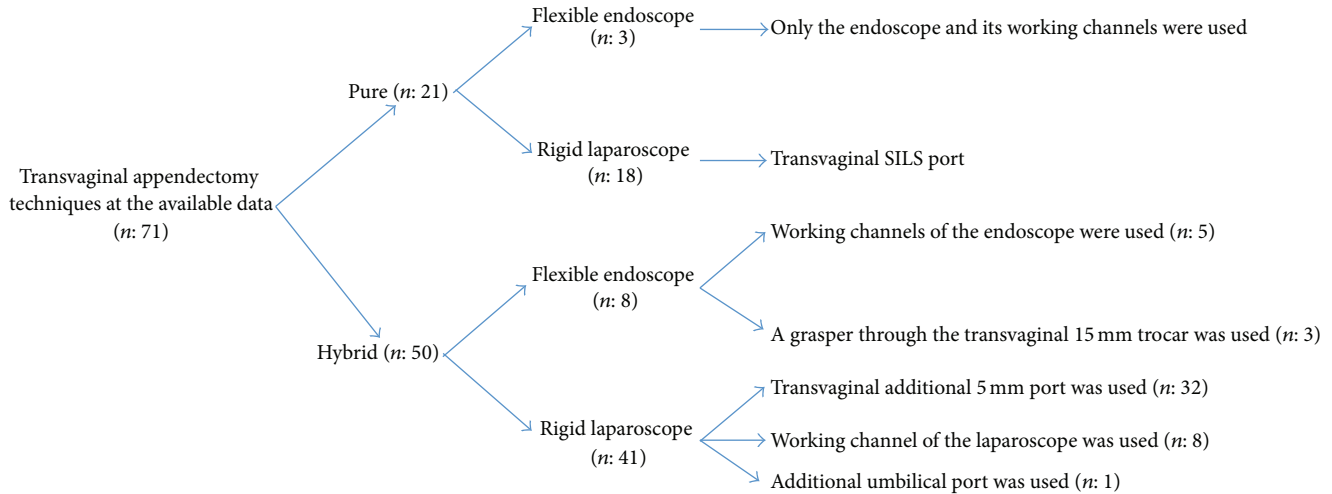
Transvaginal appendectomy techniques at the available data ($n$: 71)

Pure ($n$: 21)

Flexible endoscope ($n$: 3)

Only the endoscope and its working channels were used

Rigid laparoscope ($n$: 18)

Transvaginal SILS port

Hybrid ($n$: 50)

Flexible endoscope ($n$: 8)

Working channels of the endoscope were used ($n$: 5)

A grasper through the transvaginal 15 mm trocar was used ($n$: 3)

Rigid laparoscope ($n$: 41)

Transvaginal additional 5 mm port was used ($n$: 32)

Working channel of the laparoscope was used ($n$: 8)

Additional umbilical port was used ($n$: 1)